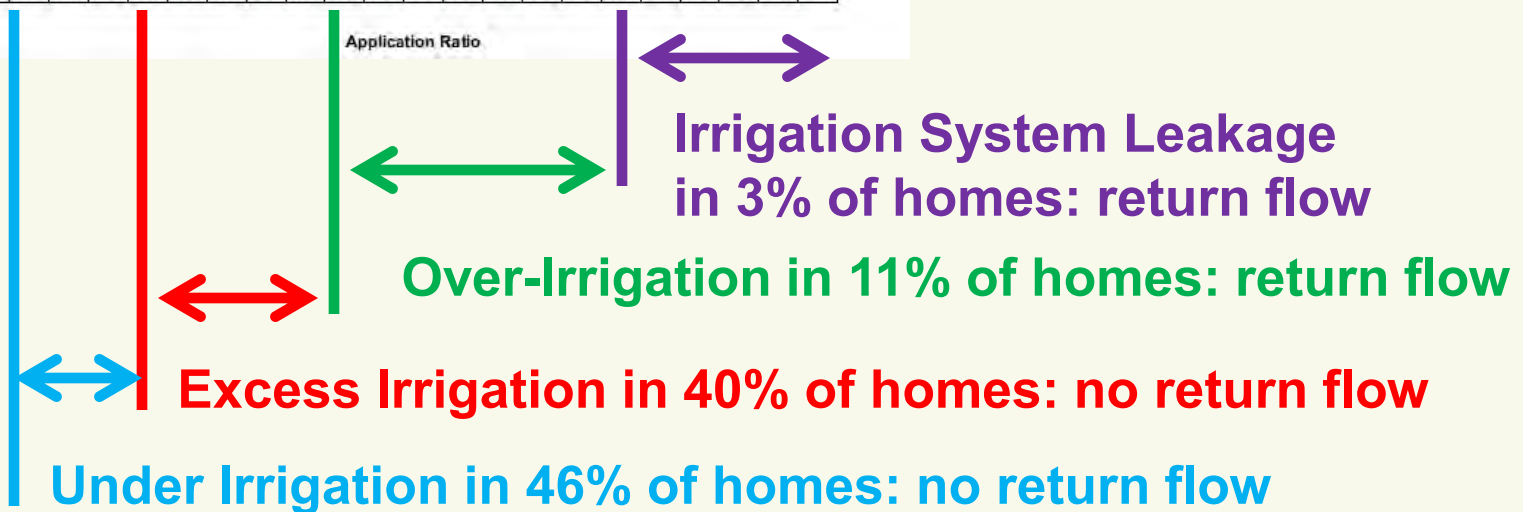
Application Ratio

Irrigation System Leakage in 3% of homes: return flow

Over-Irrigation in 11% of homes: return flow

Excess Irrigation in 40% of homes: no return flow

Under Irrigation in 46% of homes: no return flow